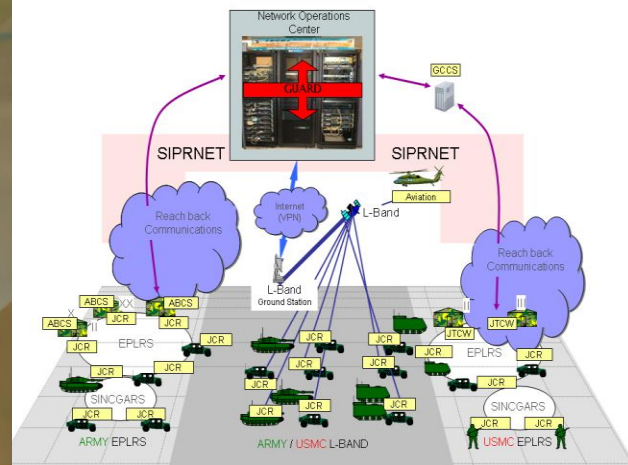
Network Operations Center

GUARD

GCCS

SIPRNET

SIPRNET

Aviation

Internet (VPN)

L-Band

Reach back Communications

Reach back Communications

L-Band
Ground Station

ABCS

XX

ABCS

X

ABCS

II

JCR

JCR

JCR

EPLRS

JCR

JCR

JCR

SINCGARS

JCR

JCR

ARMY EPLRS

JCR

JCR

JCR

JCR

JCR

JCR

JCR

JCR

JCR

JCR

JCR

JCR

ARMY / USMC L-BAND

II

III

JTCW

JTCW

JCR

EPLRS

JCR

JCR

JCR

SINCGARS

JCR

JCR

USMC EPLRS